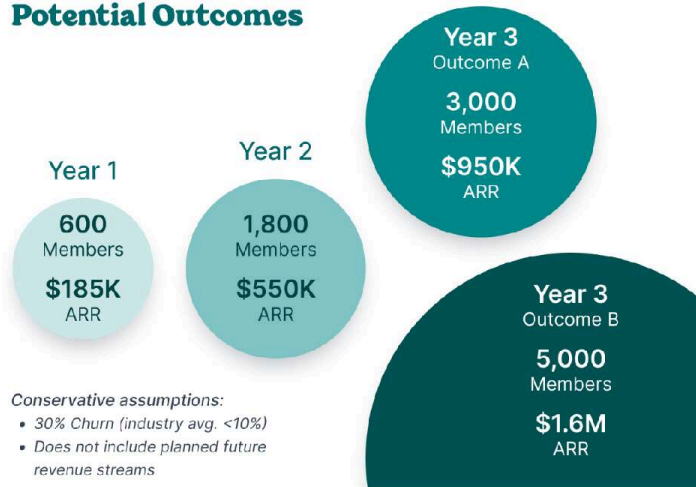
Potential Outcomes

Year 1

600
Members

$185K
ARR

Year 2

1,800
Members

$550K
ARR

Year 3
Outcome A

3,000
Members

$950K
ARR

Year 3
Outcome B

5,000
Members

$1.6M
ARR

Conservative assumptions:
• 30% Churn (industry avg. <10%)
• Does not include planned future revenue streams